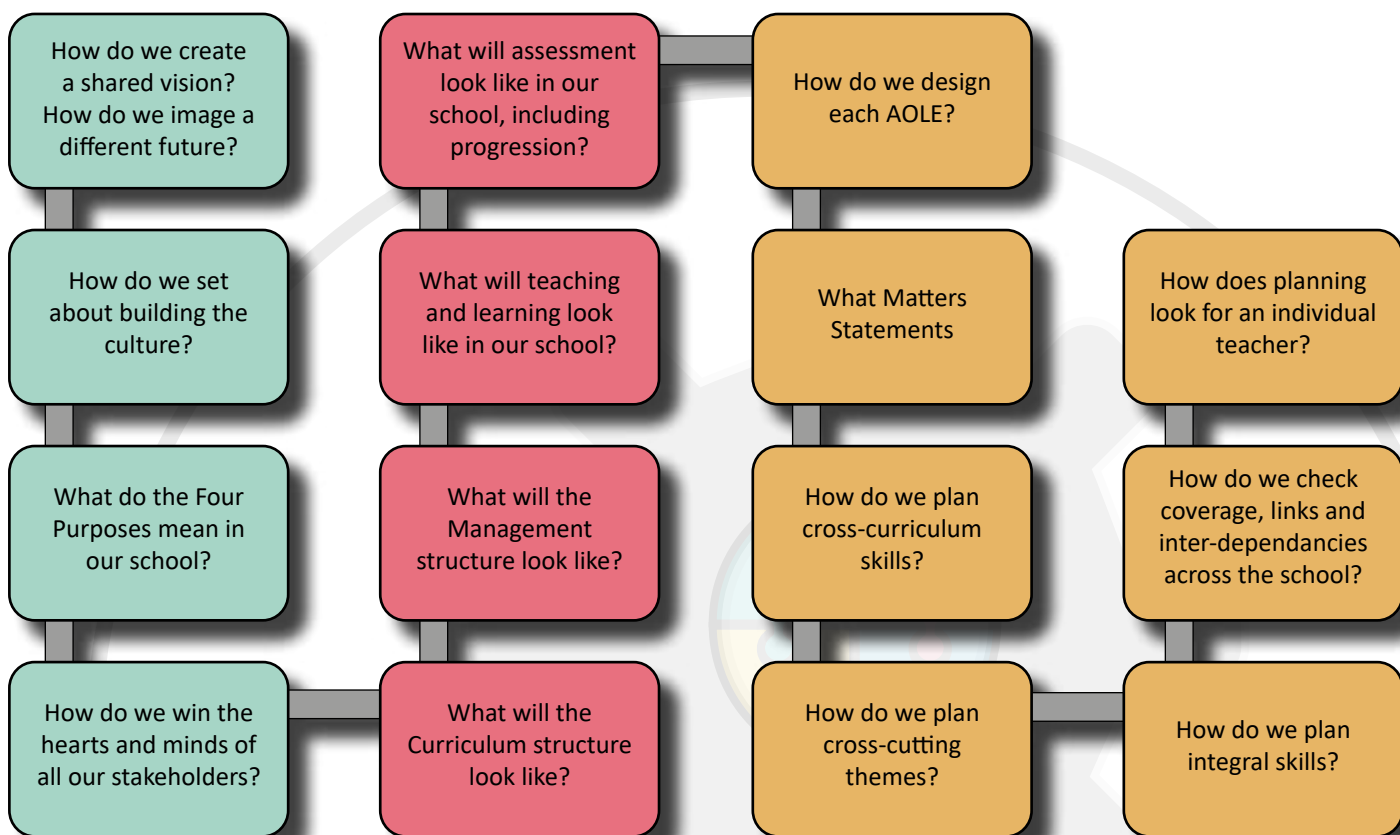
How do we create a shared vision? How do we image a different future?

How do we set about building the culture?

What do the Four Purposes mean in our school?

How do we win the hearts and minds of all our stakeholders?

What will the Curriculum structure look like?

What will the Management structure look like?

What will teaching and learning look like in our school?

What will assessment look like in our school, including progression?

How do we design each AOLE?

What Matters Statements

How do we plan cross-curriculum skills?

How do we plan cross-cutting themes?

How do we plan integral skills?

How do we check coverage, links and inter-dependancies across the school?

How does planning look for an individual teacher?